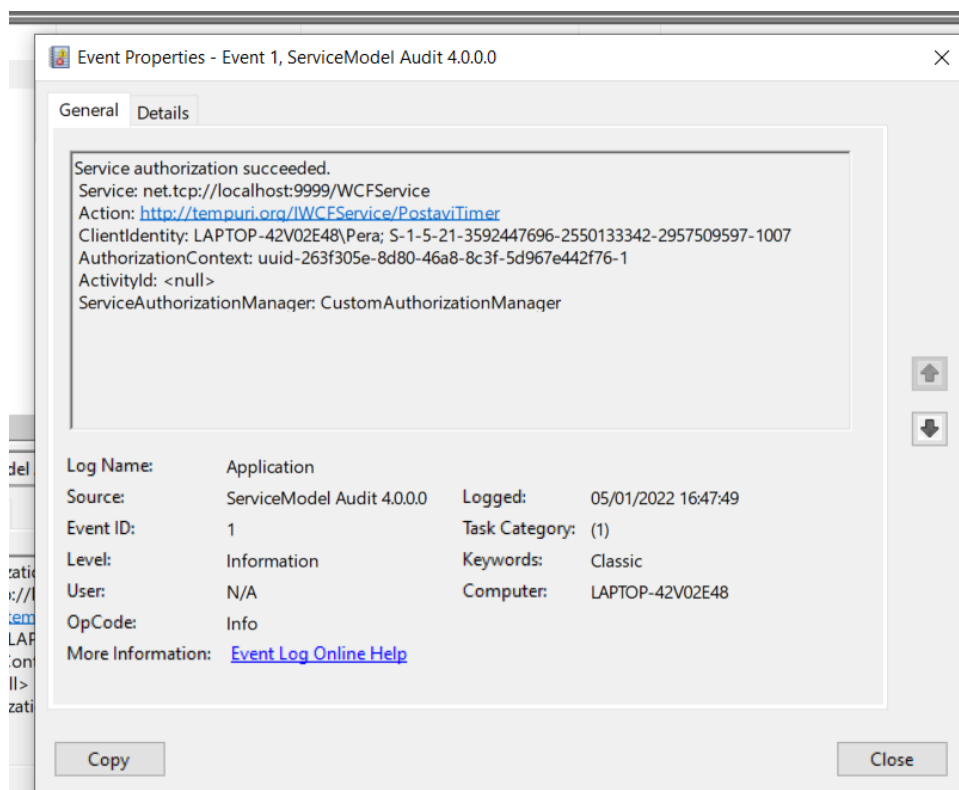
Event Properties - Event 1, ServiceModel Audit 4.0.0.0

General Details

Service authorization succeeded.
Service: net.tcp://localhost:9999/WCFService
Action: http://tempuri.org/IWCFService/PostaviTimer
ClientIdentity: LAPTOP-42V02E48\Pera; S-1-5-21-3592447696-2550133342-2957509597-1007
AuthorizationContext: uuid-263f305e-8d80-46a8-8c3f-5d967e442f76-1
ActivityId: <null>
ServiceAuthorizationManager: CustomAuthorizationManager

Log Name: Application
Source: ServiceModel Audit 4.0.0.0
Logged: 05/01/2022 16:47:49
Event ID: 1
Task Category: (1)
Level: Information
Keywords: Classic
User: N/A
Computer: LAPTOP-42V02E48
OpCode: Info
More Information: Event Log Online Help

Copy
Close